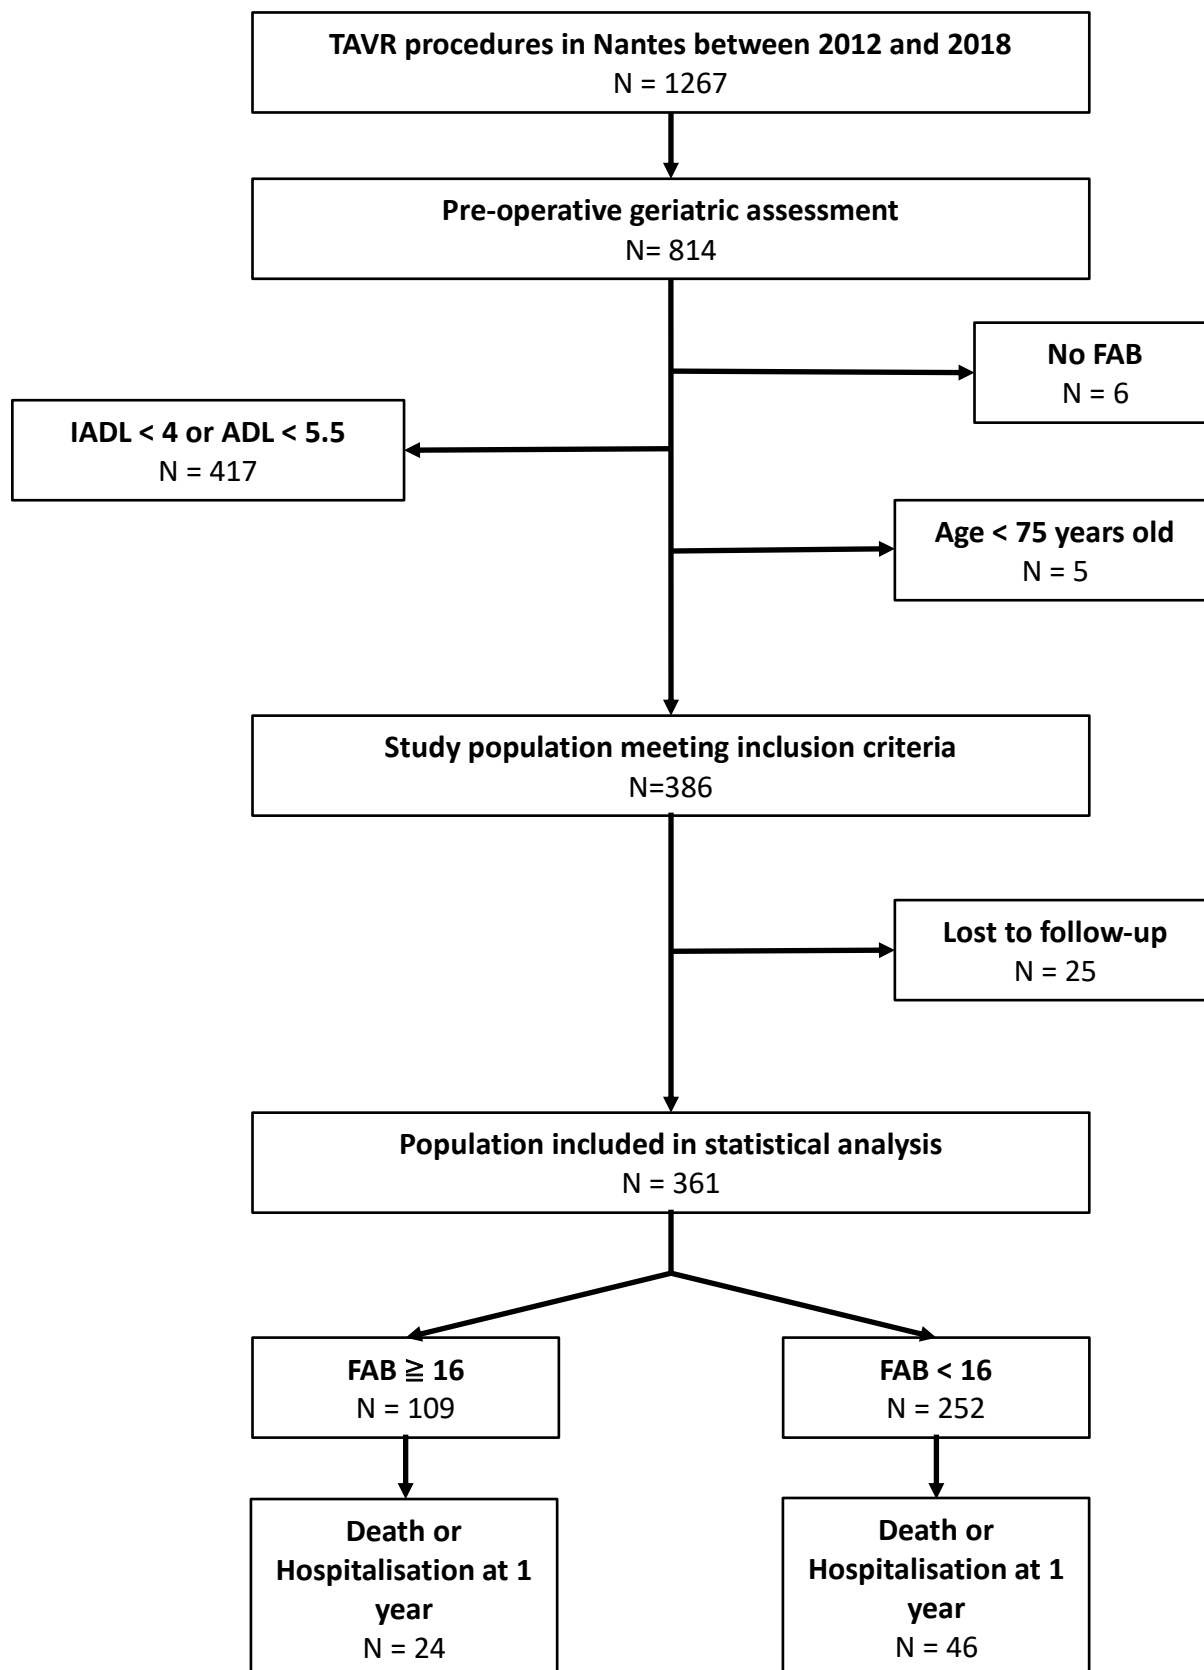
TAVR procedures in Nantes between 2012 and 2018
N = 1267

Pre-operative geriatric assessment
N= 814

No FAB
N = 6

IADL < 4 or ADL < 5.5
N = 417

Age < 75 years old
N = 5

Study population meeting inclusion criteria
N=386

Lost to follow-up
N = 25

Population included in statistical analysis
N = 361

FAB ≧ 16
N = 109

FAB < 16
N = 252

Death or Hospitalisation at 1 year
N = 24

Death or Hospitalisation at 1 year
N = 46